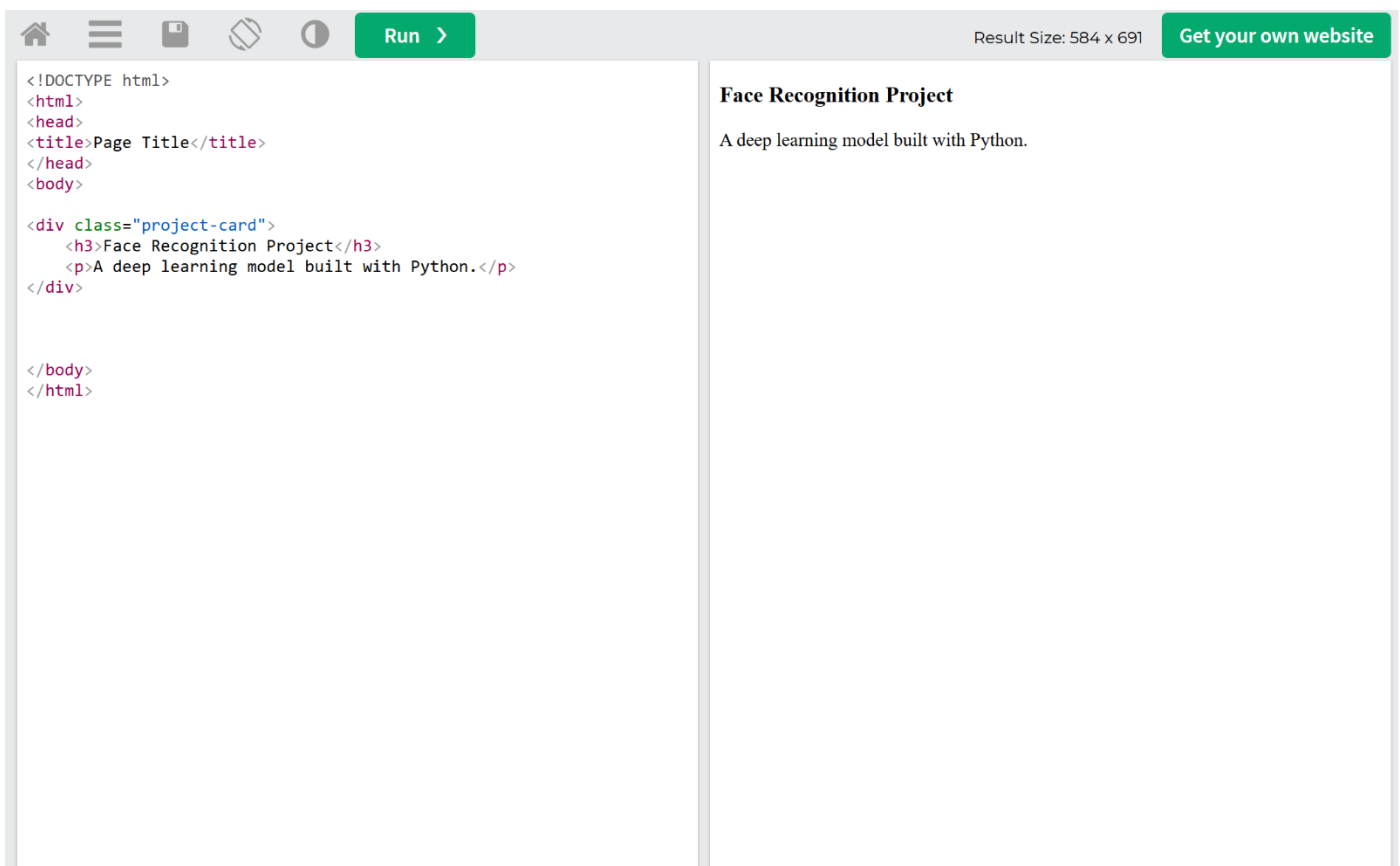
Run ❯

Result Size: 584 x 691

Get your own website

```
<!DOCTYPE html>
<html>
<head>
<title>Page Title</title>
</head>
<body>

<div class="project-card">
    <h3>Face Recognition Project</h3>
    <p>A deep learning model built with Python.</p>
</div>



</body>
</html>
```

Face Recognition Project

A deep learning model built with Python.